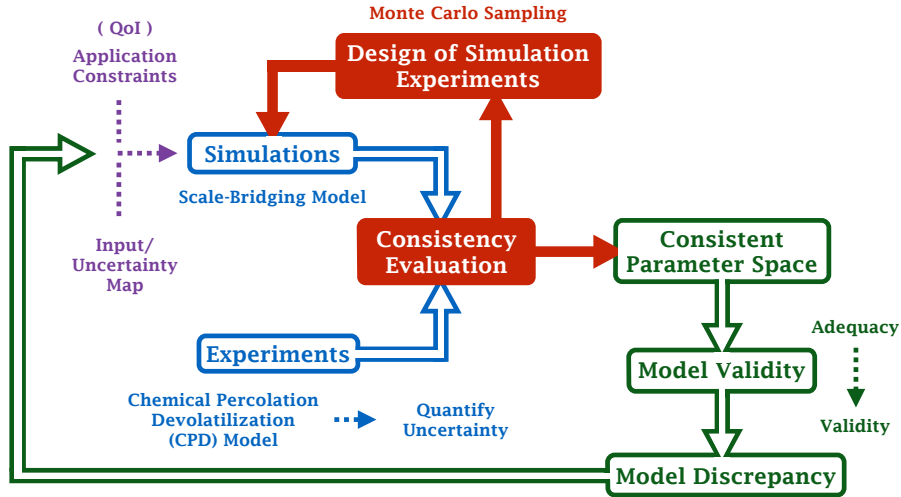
( QoI )
Application Constraints

Input/
Uncertainty Map

Monte Carlo Sampling

Design of Simulation Experiments

Simulations

Scale-Bridging Model

Consistency Evaluation

Consistent Parameter Space

Experiments

Chemical Percolation Devolatilization (CPD) Model

Quantify Uncertainty

Model Validity

Adequacy

Validity

Model Discrepancy